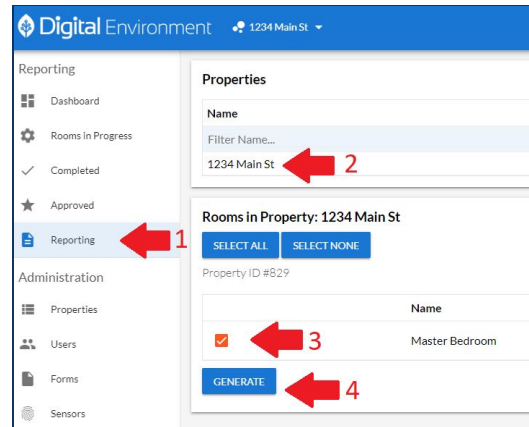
Digital Environment 1234 Main St

Reporting
Dashboard
Rooms in Progress
Completed
Approved
Reporting
Administration
Properties
Users
Forms
Sensors

1

Properties
Name
Filter Name...
1234 Main St
2

Rooms in Property: 1234 Main St
SELECT ALL
SELECT NONE
Property ID #829

Name
3
Master Bedroom
GENERATE
4